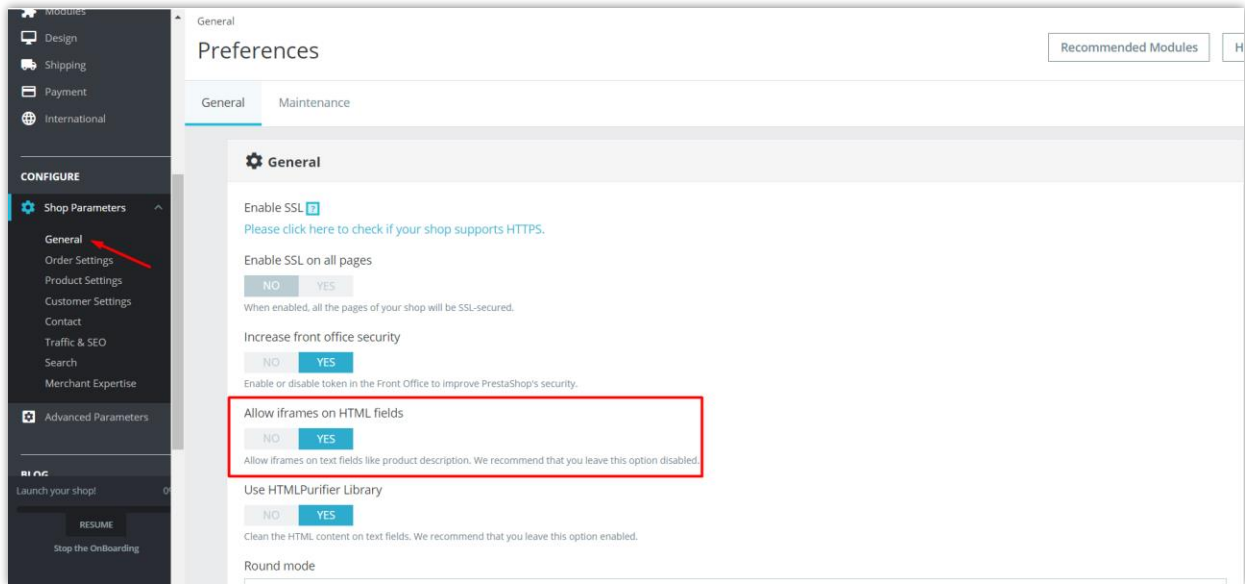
Modules
Design
Shipping
Payment
International

CONFIGURE

Shop Parameters
General
Order Settings
Product Settings
Customer Settings
Contact
Traffic & SEO
Search
Merchant Expertise
Advanced Parameters

BLOG
Launch your shop! 0
RESUME
Stop the OnBoarding

General
Preferences
Recommended Modules
H

General Maintenance

General

Enable SSL ?
Please click here to check if your shop supports HTTPS.

Enable SSL on all pages
NO YES
When enabled, all the pages of your shop will be SSL-secured.

Increase front office security
NO YES
Enable or disable token in the Front Office to improve PrestaShop's security.

Allow iframes on HTML fields
NO YES
Allow iframes on text fields like product description. We recommend that you leave this option disabled.

Use HTMLPurifier Library
NO YES
Clean the HTML content on text fields. We recommend that you leave this option enabled.

Round mode